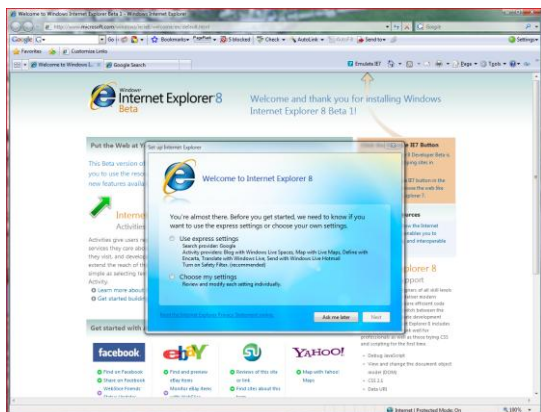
Welcome to Windows Internet Explorer Beta 1 - Windows Internet Explorer

http://www.microsoft.com/windows/ie/ie8/welcome/en/default.html

Google

Go

Bookmarks

PageRank

0 blocked

Check

AutoLink

Send to

Settings

Favorites

Customize Links

Welcome to Windows I...

Google Search

Emulate IE7

Page

Tools

Windows

Internet Explorer 8

Beta

Welcome and thank you for installing Windows Internet Explorer 8 Beta 1!

Put the Web at Y

This Beta version of you to use the reso new features availa

Interne

Activiti

Activities give users n services they can abo they visit, and develo extend the reach of th simple as selecting tex Activity.

Learn more about

Get started buildi

Get started with

IE7 Button

facebook

ebY

SU

YAHOO!

Find on Facebook

Share on Facebook

Find and preview eBay items

Monitor eBay items

Reviews of this site or link

Find sites about this

Map with Yahoo! Maps

Debug JavaScript

CSS 2.1

Data URI

Set up Internet Explorer

Welcome to Internet Explorer 8

You're almost there. Before you get started, we need to know if you want to use the express settings or choose your own settings.

Use express settings

Search provider: Google

Activity providers: Blog with Windows Live Spaces, Map with Live Maps, Define with Encarta, Translate with Windows Live, Send with Windows Live Hotmail

Turn on Safety Filter. (recommended)

Choose my settings

Review and modify each setting individually.

Read the Internet Explorer Privacy Statement online

Ask me later

Next

Internet | Protected Mode: On

100%